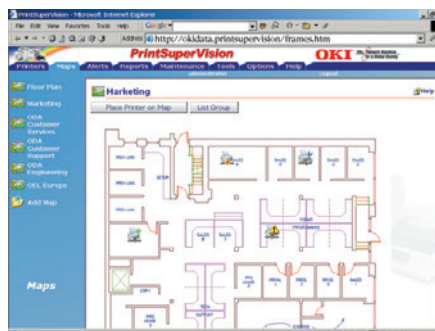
PrintSuperVision - Microsoft Internet Explorer

File Edit View Favorites Tools Help Google

Address http://okidata.printsupervision/frames.htm

PrintSuperVision

OKI

Printers Maps Alerts Reports Maintenance Tools Options Help

administrator Logout

Floor Plan

Marketing

ODA Customer Services

ODA Customer Support

ODA Engineering

OEL Europe

Add Map

Maps

Marketing

Help

Place Printer on Map

List Group

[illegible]